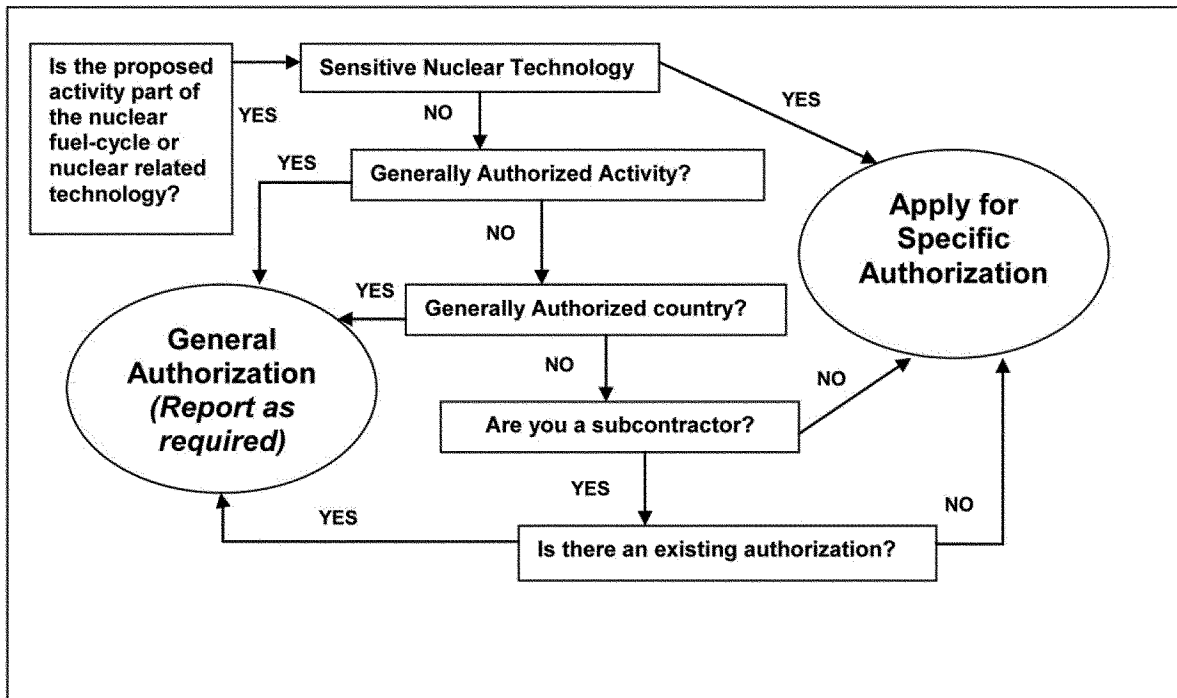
Is the proposed activity part of the nuclear fuel-cycle or nuclear related technology?

YES

Sensitive Nuclear Technology

YES

NO

YES

Generally Authorized Activity?

NO

Apply for Specific Authorization

YES

Generally Authorized country?

General Authorization *(Report as required)*

NO

NO

Are you a subcontractor?

YES

NO

YES

Is there an existing authorization?